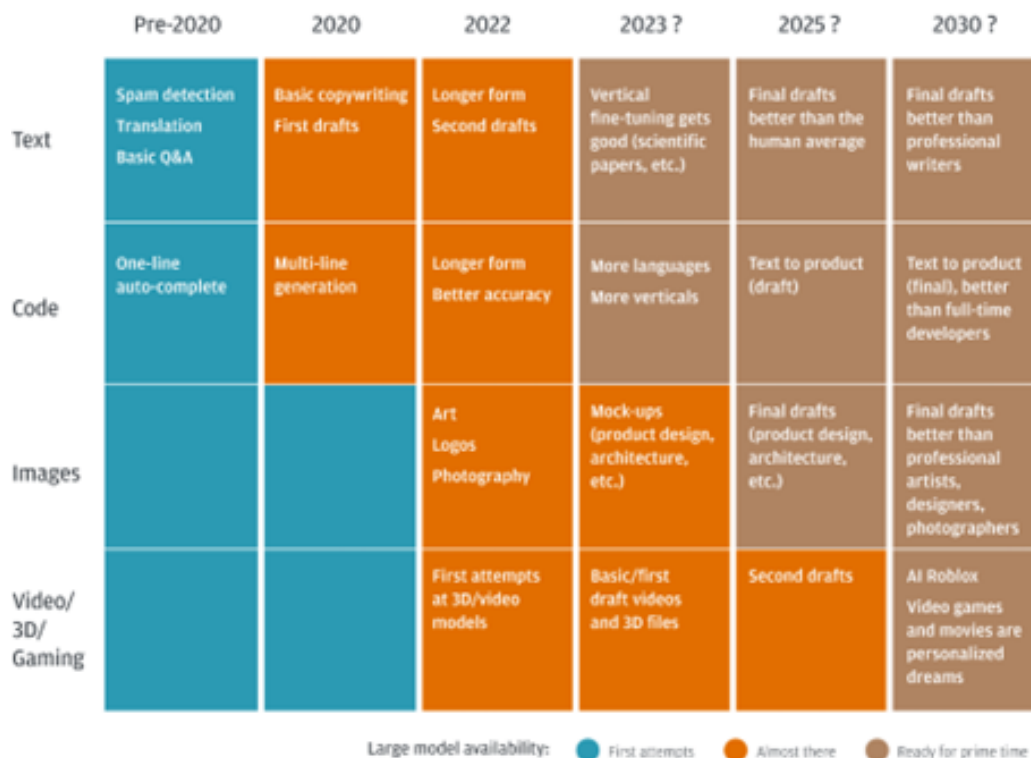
|  | Pre-2020 | 2020 | 2022 | 2023 ? | 2025 ? | 2030 ? |
|---|---|---|---|---|---|---|
| Text | Spam detection Translation Basic Q&A | Basic copywriting First drafts | Longer form Second drafts | Vertical fine-tuning gets good (scientific papers, etc.) | Final drafts better than the human average | Final drafts better than professional writers |
| Code | One-line auto-complete | Multi-line generation | Longer form Better accuracy | More languages More verticals | Text to product (draft) | Text to product (final), better than full-time developers |
| Images |  |  | Art Logos Photography | Mock-ups (product design, architecture, etc.) | Final drafts (product design, architecture, etc.) | Final drafts better than professional artists, designers, photographers |
| Video/ 3D/ Gaming |  |  | First attempts at 3D/video models | Basic/first draft videos and 3D files | Second drafts | AI Roblox Video games and movies are personalized dreams |

Large model availability: First attempts Almost there Ready for prime time